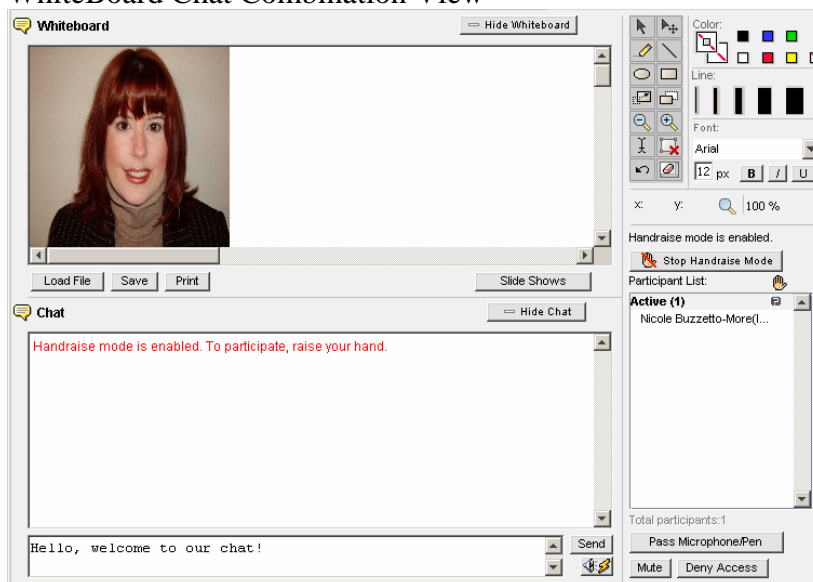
WhiteBoard Chat Combination View

Whiteboard

Hide Whiteboard

Load File

Save

Print

Slide Shows

Chat

Hide Chat

Handraise mode is enabled. To participate, raise your hand.

Hello, welcome to our chat!

Send

Color:

Line:

Font:

Arial

12 px

B

I

U

x:

y:

100 %

Handraise mode is enabled.

Stop Handraise Mode

Participant List:

Active (1)

Nicole Buzzetto-More(I...

Total participants:1

Pass Microphone/Pen

Mute

Deny Access